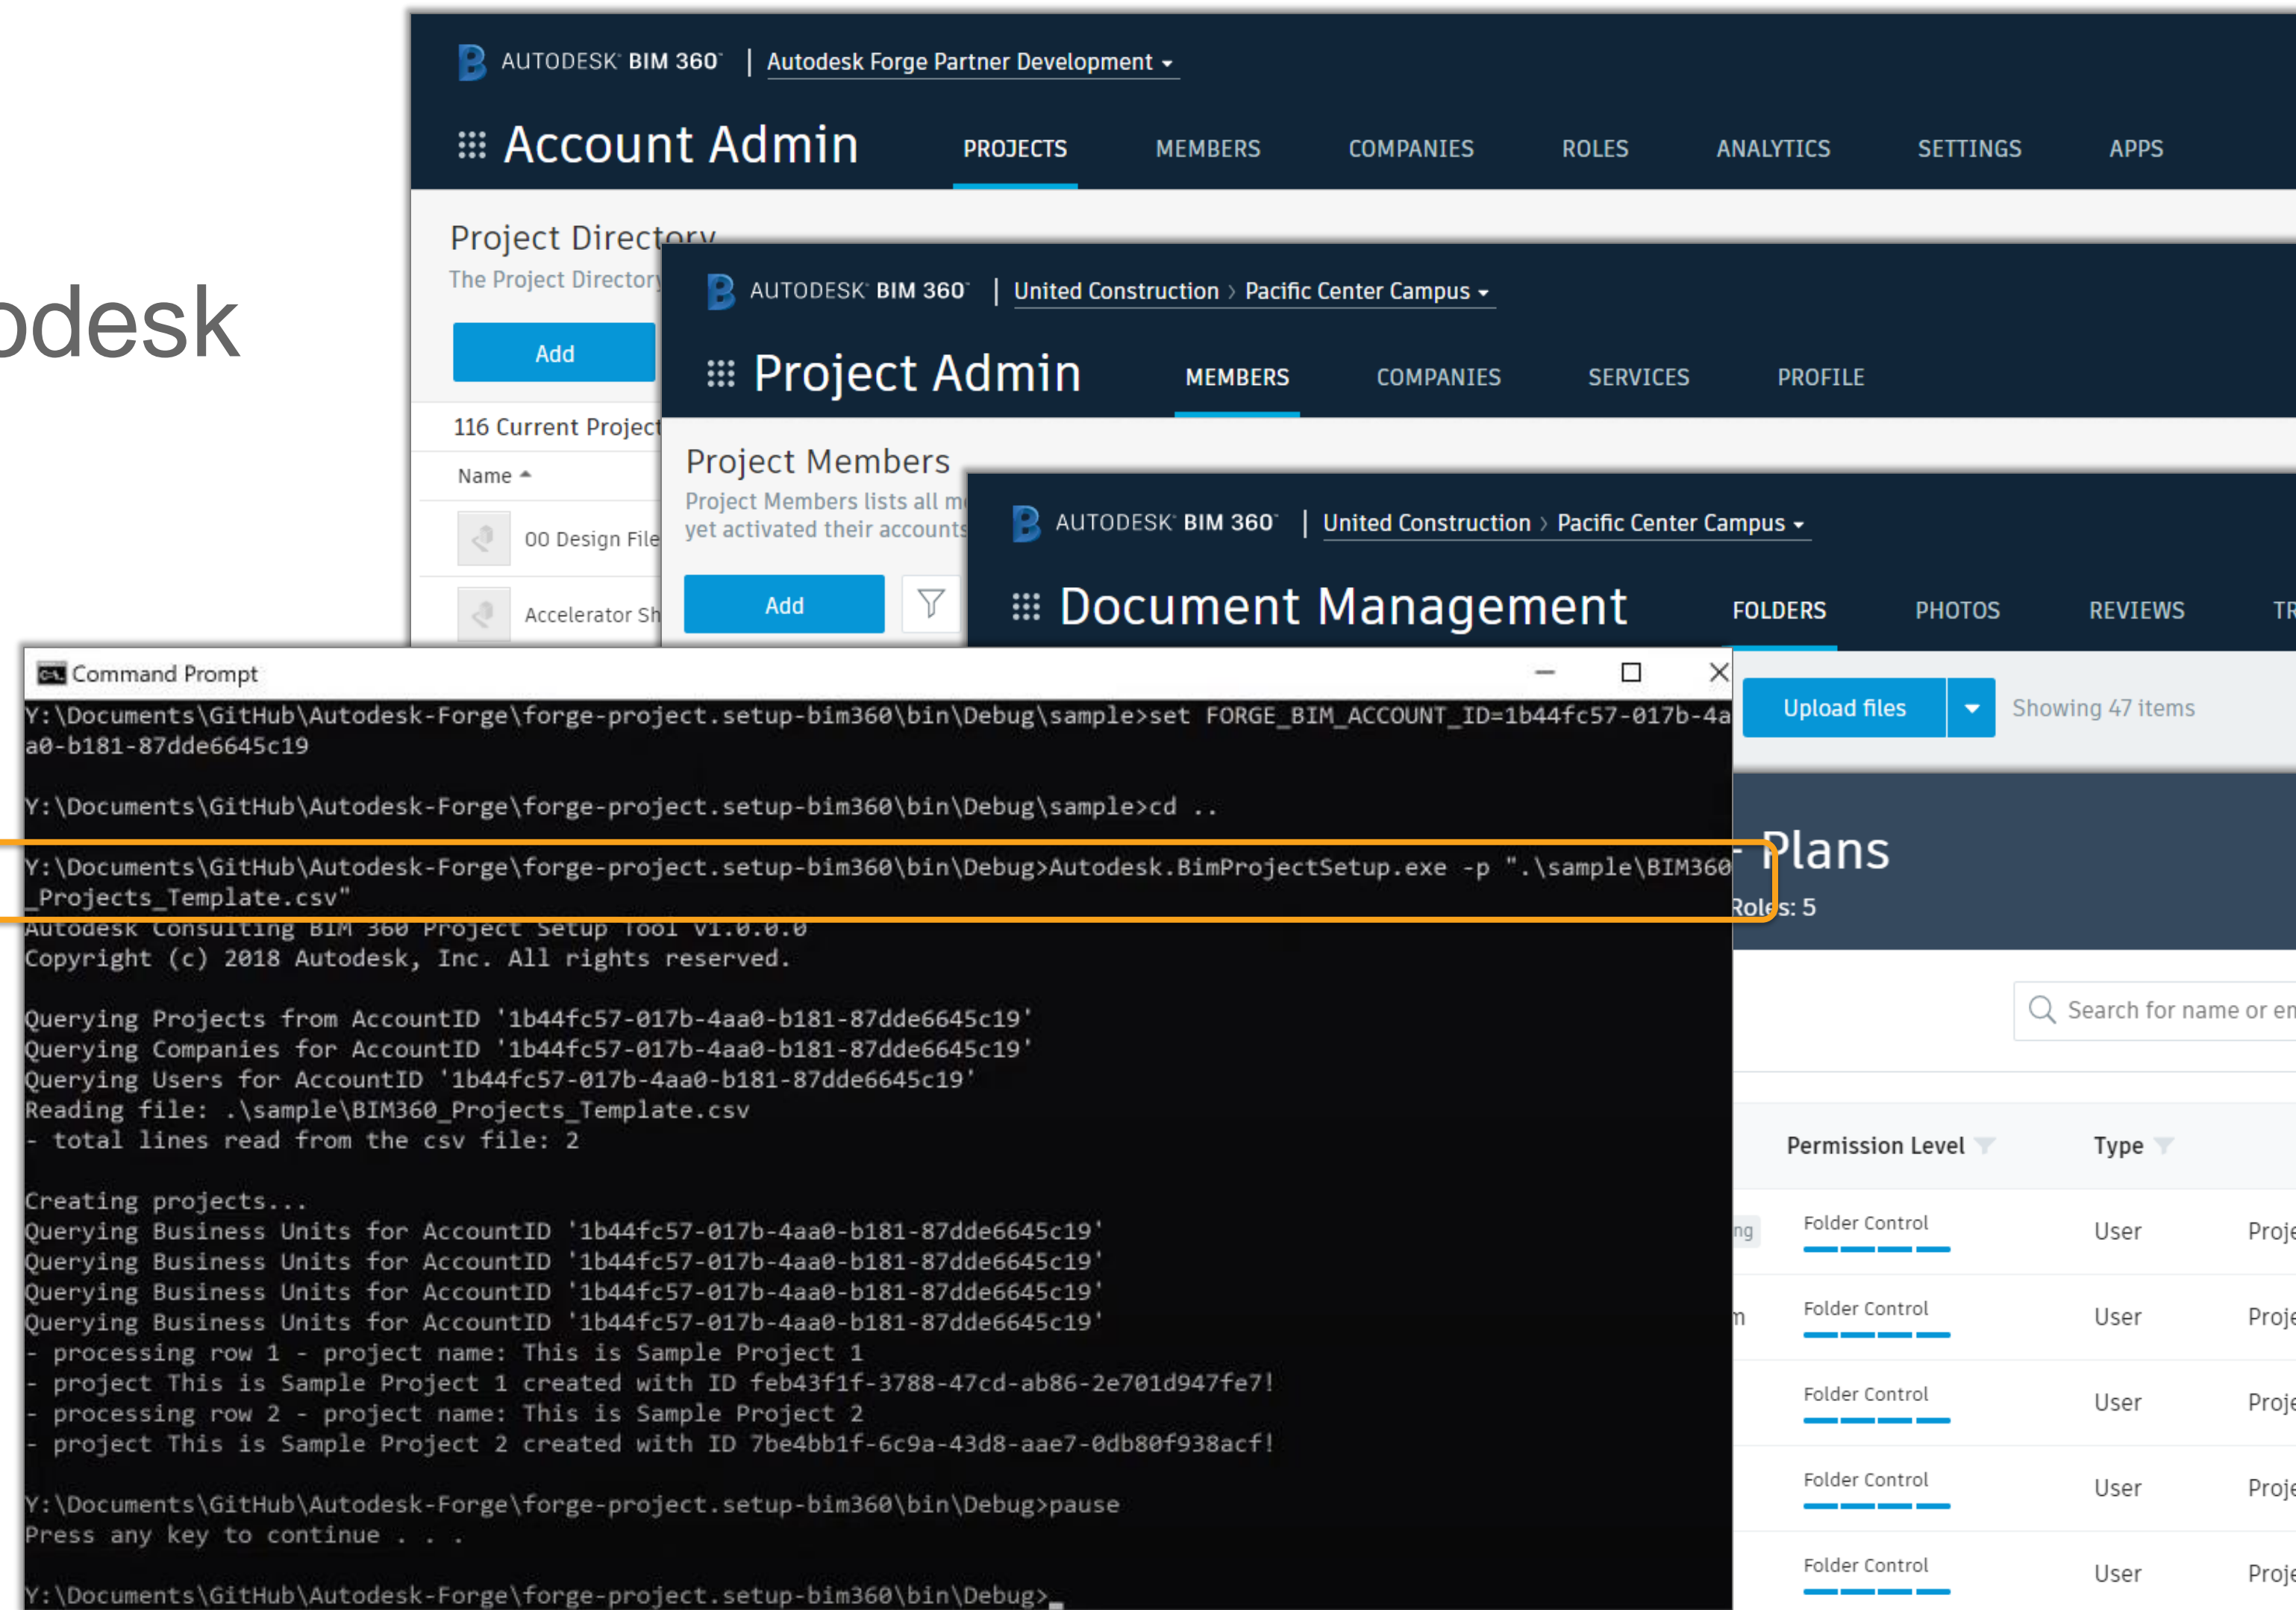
odesk

AUTODESK BIM 360 | Autodesk Forge Partner Development

Account Admin PROJECTS MEMBERS COMPANIES ROLES ANALYTICS SETTINGS APPS

Project Directory
The Project Directory
Add
116 Current Project
Name
00 Design File
Accelerator Sh

AUTODESK BIM 360 | United Construction › Pacific Center Campus

Project Admin MEMBERS COMPANIES SERVICES PROFILE

Project Members
Project Members lists all m
yet activated their accounts
Add

AUTODESK BIM 360 | United Construction › Pacific Center Campus

Document Management FOLDERS PHOTOS REVIEWS TR

Command Prompt

Y:\Documents\GitHub\Autodesk-Forge\forge-project.setup-bim360\bin\Debug\sample>set FORGE_BIM_ACCOUNT_ID=1b44fc57-017b-4aa0-b181-87dde6645c19

Y:\Documents\GitHub\Autodesk-Forge\forge-project.setup-bim360\bin\Debug\sample>cd ..

Y:\Documents\GitHub\Autodesk-Forge\forge-project.setup-bim360\bin\Debug>Autodesk.BimProjectSetup.exe -p ".\sample\BIM360_Projects_Template.csv"
Autodesk Consulting BIM 360 Project Setup Tool v1.0.0.0
Copyright (c) 2018 Autodesk, Inc. All rights reserved.

Querying Projects from AccountID '1b44fc57-017b-4aa0-b181-87dde6645c19'
Querying Companies for AccountID '1b44fc57-017b-4aa0-b181-87dde6645c19'
Querying Users for AccountID '1b44fc57-017b-4aa0-b181-87dde6645c19'
Reading file: .\sample\BIM360_Projects_Template.csv
- total lines read from the csv file: 2

Creating projects...
Querying Business Units for AccountID '1b44fc57-017b-4aa0-b181-87dde6645c19'
Querying Business Units for AccountID '1b44fc57-017b-4aa0-b181-87dde6645c19'
Querying Business Units for AccountID '1b44fc57-017b-4aa0-b181-87dde6645c19'
Querying Business Units for AccountID '1b44fc57-017b-4aa0-b181-87dde6645c19'
- processing row 1 - project name: This is Sample Project 1
- project This is Sample Project 1 created with ID feb43f1f-3788-47cd-ab86-2e701d947fe7!
- processing row 2 - project name: This is Sample Project 2
- project This is Sample Project 2 created with ID 7be4bb1f-6c9a-43d8-aae7-0db80f938acf!

Y:\Documents\GitHub\Autodesk-Forge\forge-project.setup-bim360\bin\Debug>pause
Press any key to continue . . .

Y:\Documents\GitHub\Autodesk-Forge\forge-project.setup-bim360\bin\Debug>_

Upload files Showing 47 items

- Plans
Roles: 5

Search for name or em

| | Permission Level | Type | |
|---|---|---|---|
| ng | Folder Control | User | Proje |
| m | Folder Control | User | Proje |
| | Folder Control | User | Proje |
| | Folder Control | User | Proje |
| | Folder Control | User | Proje |